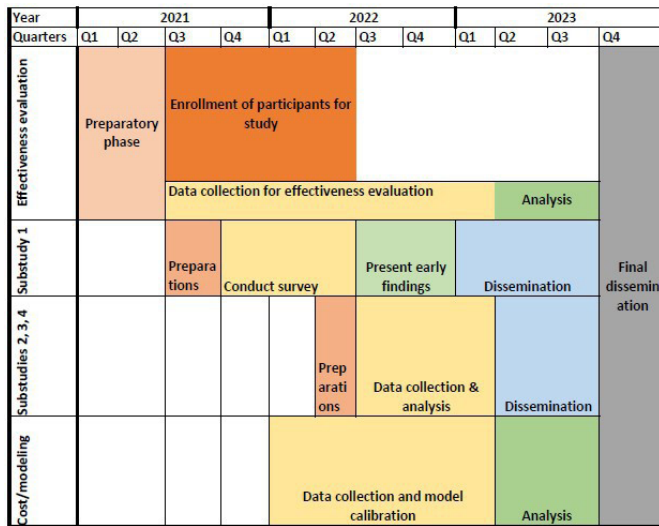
| Year | 2021 | | | | 2022 | | | | 2023 | | | |
|---|---|---|---|---|---|---|---|---|---|---|---|---|
| Quarters | Q1 | Q2 | Q3 | Q4 | Q1 | Q2 | Q3 | Q4 | Q1 | Q2 | Q3 | Q4 |
| Effectiveness evaluation | Preparatory phase | | Enrollment of participants for study | | | | | | | | | Final dissemination |
| | | | Data collection for effectiveness evaluation | | | | | | | Analysis | | |
| Substudy 1 | | | Preparations | Conduct survey | | | Present early findings | | Dissemination | | | |
| Substudies 2, 3, 4 | | | | | | Preparations | Data collection & analysis | | | Dissemination | | |
| Cost/modeling | | | | | Data collection and model calibration | | | | | Analysis | | |